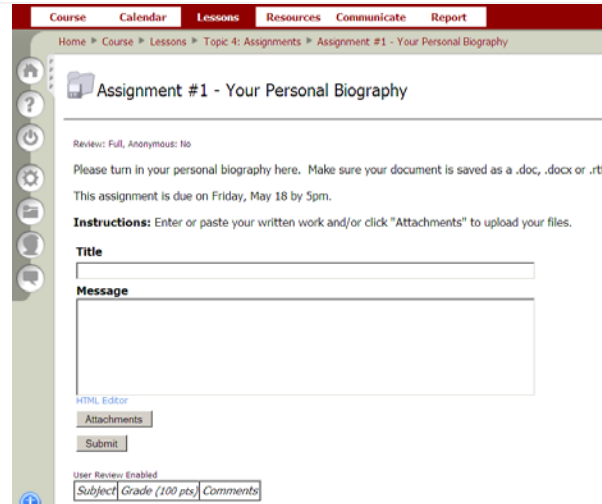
Course Calendar Lessons Resources Communicate Report

Home ▶ Course ▶ Lessons ▶ Topic 4: Assignments ▶ Assignment #1 - Your Personal Biography

Assignment #1 - Your Personal Biography

Review: Full, Anonymous: No

Please turn in your personal biography here. Make sure your document is saved as a .doc, .docx or .rt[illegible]

This assignment is due on Friday, May 18 by 5pm.

**Instructions:** Enter or paste your written work and/or click "Attachments" to upload your files.

Title

Message

HTML Editor

Attachments

Submit

User Review Enabled

| Subject | Grade (100 pts) | Comments |
|---|---|---|